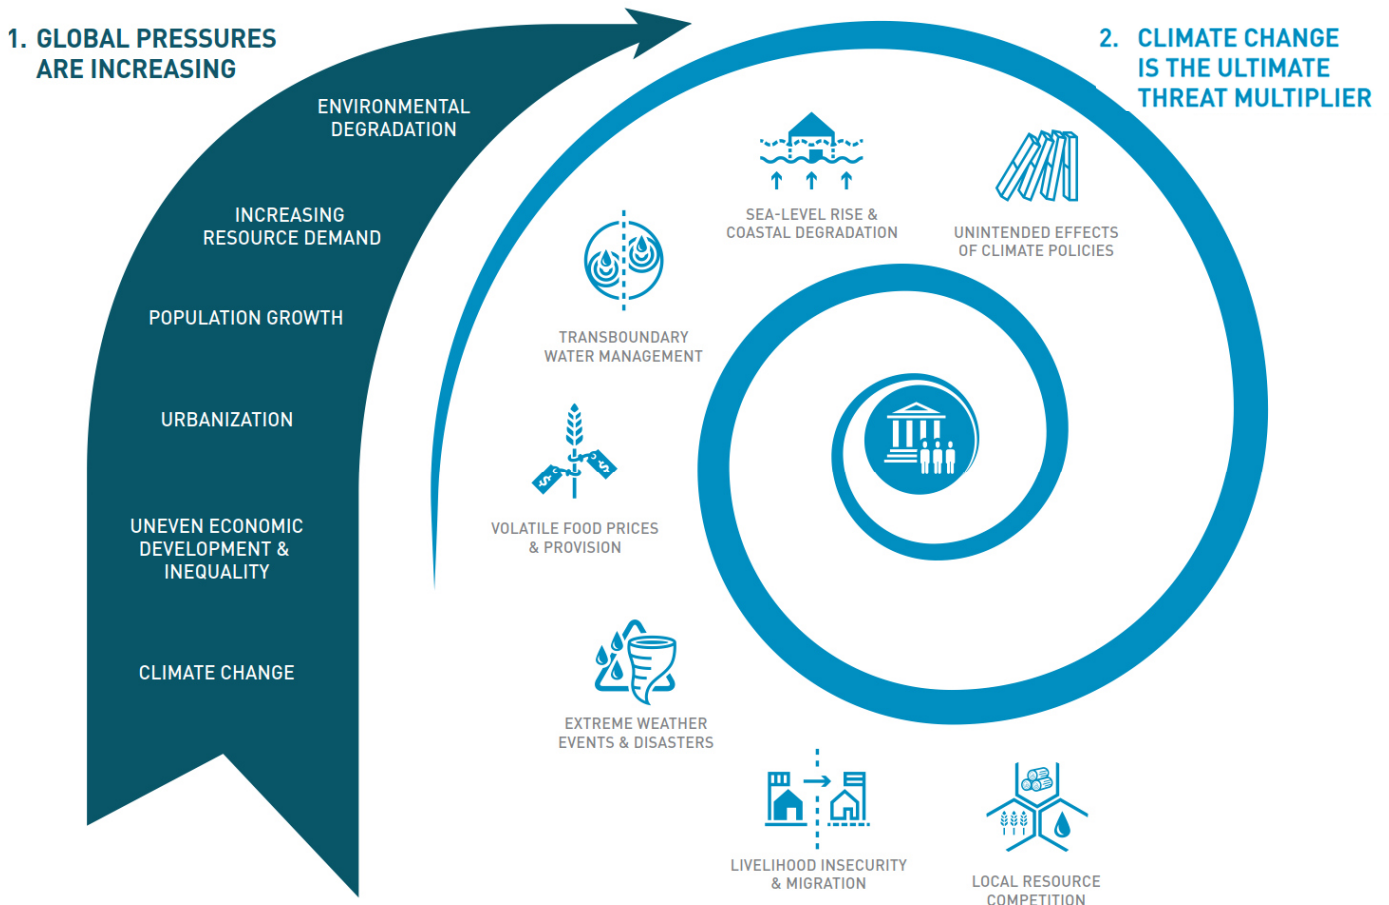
1. GLOBAL PRESSURES ARE INCREASING

ENVIRONMENTAL DEGRADATION

INCREASING RESOURCE DEMAND

POPULATION GROWTH

URBANIZATION

UNEVEN ECONOMIC DEVELOPMENT & INEQUALITY

CLIMATE CHANGE

2. CLIMATE CHANGE IS THE ULTIMATE THREAT MULTIPLIER

SEA-LEVEL RISE & COASTAL DEGRADATION

UNINTENDED EFFECTS OF CLIMATE POLICIES

TRANSBOUNDARY WATER MANAGEMENT

VOLATILE FOOD PRICES & PROVISION

EXTREME WEATHER EVENTS & DISASTERS

LIVELIHOOD INSECURITY & MIGRATION

LOCAL RESOURCE COMPETITION